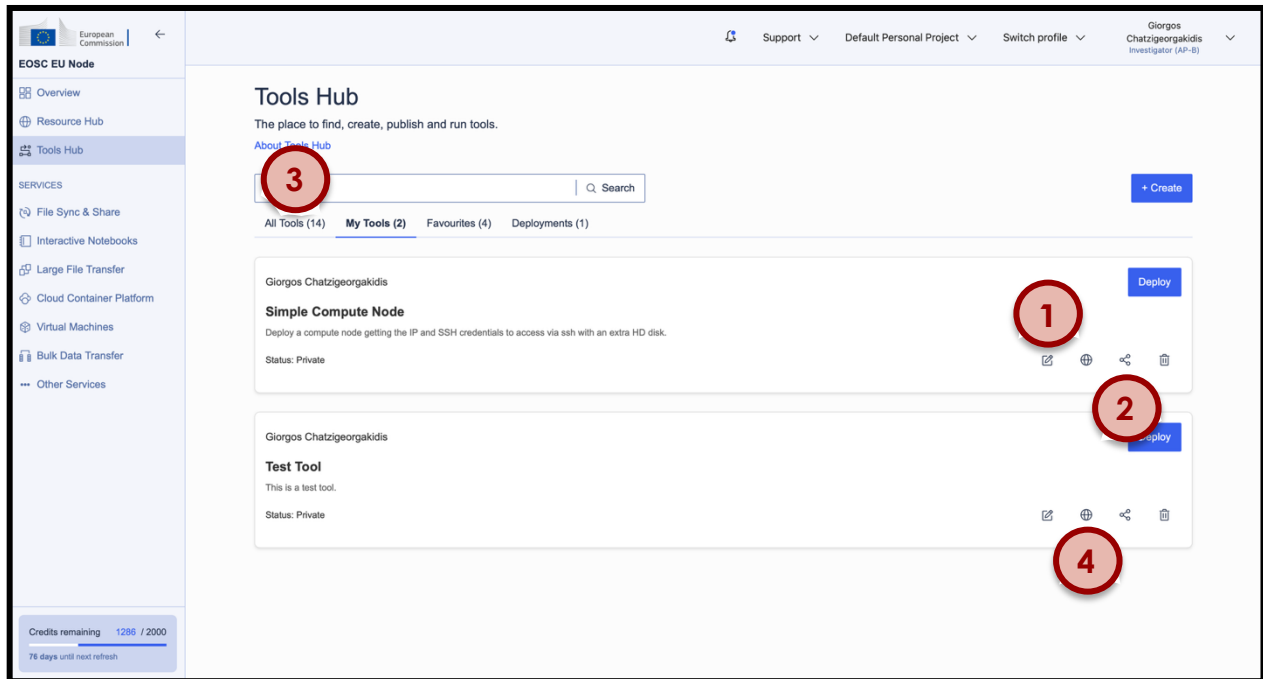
European Commission

EOSC EU Node

Overview
Resource Hub
Tools Hub

SERVICES
File Sync & Share
Interactive Notebooks
Large File Transfer
Cloud Container Platform
Virtual Machines
Bulk Data Transfer
Other Services

Credits remaining 1286 / 2000
76 days until next refresh

Support
Default Personal Project
Switch profile
Giorgos Chatzigeorgakidis
Investigator (AP-B)

Tools Hub

The place to find, create, publish and run tools.

About Tools Hub

3

Search

+ Create

All Tools (14) My Tools (2) Favourites (4) Deployments (1)

Giorgos Chatzigeorgakidis

Deploy

Simple Compute Node

1

Deploy a compute node getting the IP and SSH credentials to access via ssh with an extra HD disk.

Status: Private

2

Giorgos Chatzigeorgakidis

Deploy

Test Tool

This is a test tool.

Status: Private

4